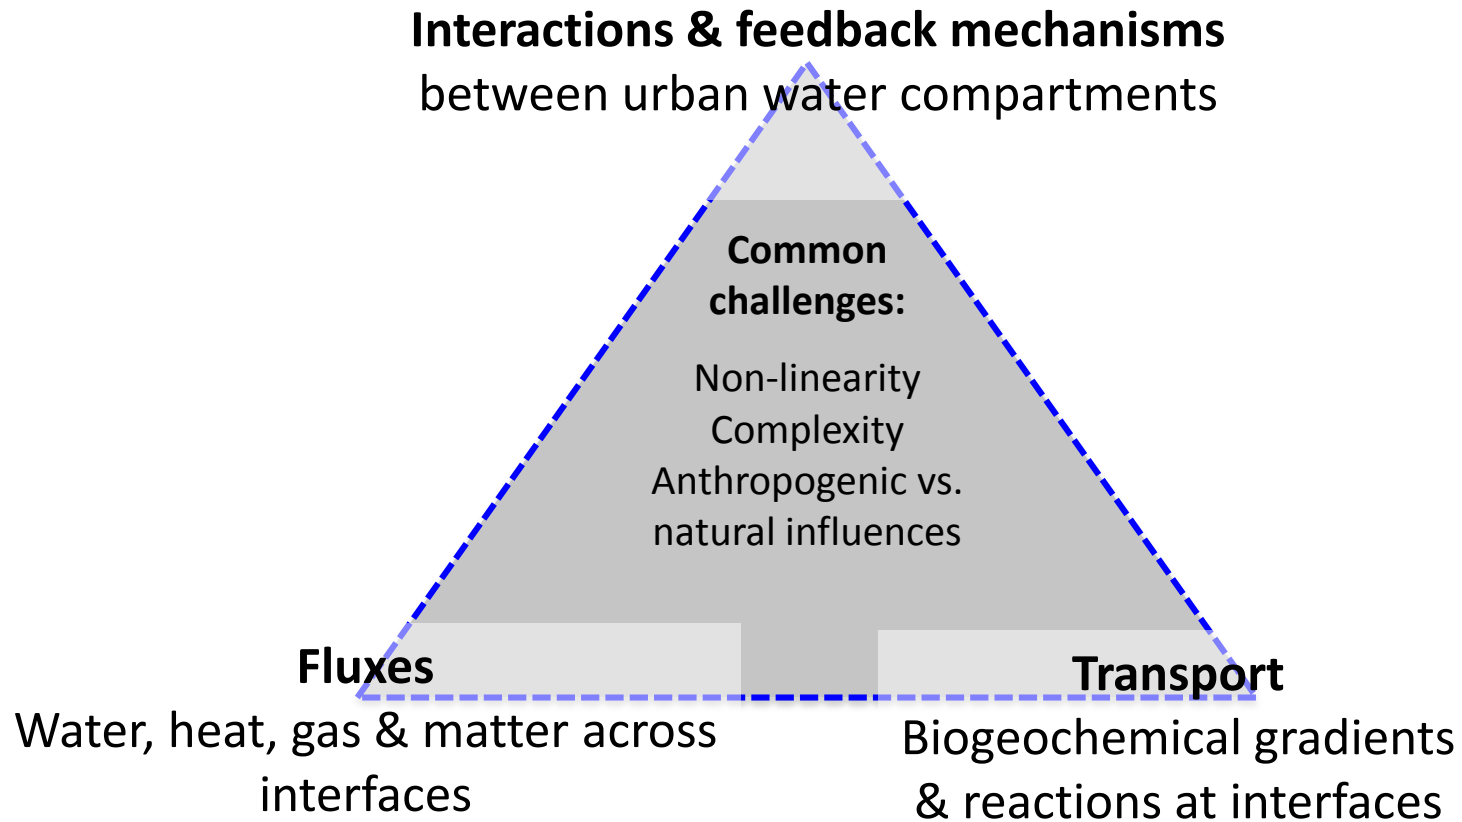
**Interactions & feedback mechanisms**
between urban water compartments

**Common challenges:**

Non-linearity
Complexity
Anthropogenic vs. natural influences

**Fluxes**
Water, heat, gas & matter across interfaces

**Transport**
Biogeochemical gradients & reactions at interfaces